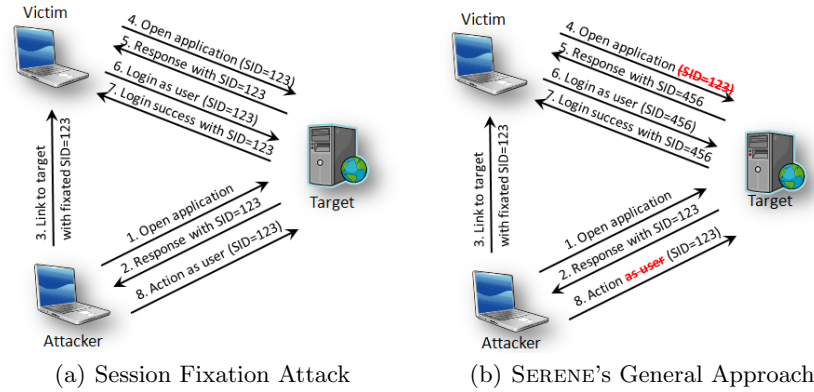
Victim

4. Open application (SID=123)
5. Response with SID=123
6. Login as user (SID=123)
7. Login success with SID=123

3. Link to target with fixated SID=123

Target

1. Open application
2. Response with SID=123
8. Action as user (SID=123)

Attacker

(a) Session Fixation Attack

Victim

4. Open application (SID=123)
5. Response with SID=456
6. Login as user (SID=456)
7. Login success with SID=456

3. Link to target with fixated SID=123

Target

1. Open application
2. Response with SID=123
8. Action as user (SID=123)

Attacker

(b) SERENE's General Approach